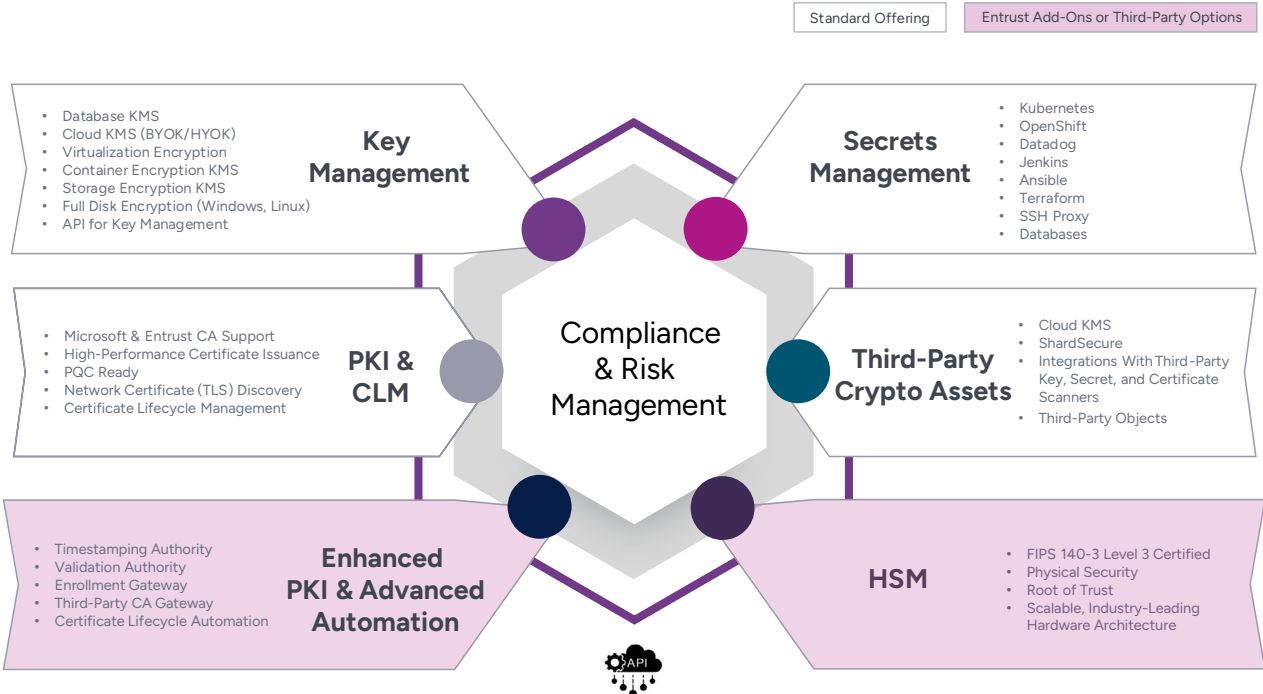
Standard Offering
Entrust Add-Ons or Third-Party Options

- Database KMS
- Cloud KMS (BYOK/HYOK)
- Virtualization Encryption
- Container Encryption KMS
- Storage Encryption KMS
- Full Disk Encryption (Windows, Linux)
- API for Key Management

Key Management

Secrets Management

- Kubernetes
- OpenShift
- Datadog
- Jenkins
- Ansible
- Terraform
- SSH Proxy
- Databases

- Microsoft & Entrust CA Support
- High-Performance Certificate Issuance
- PQC Ready
- Network Certificate (TLS) Discovery
- Certificate Lifecycle Management

PKI & CLM

Compliance & Risk Management

Third-Party Crypto Assets

- Cloud KMS
- ShardSecure
- Integrations With Third-Party Key, Secret, and Certificate Scanners
- Third-Party Objects

- Timestamping Authority
- Validation Authority
- Enrollment Gateway
- Third-Party CA Gateway
- Certificate Lifecycle Automation

Enhanced PKI & Advanced Automation

HSM

- FIPS 140-3 Level 3 Certified
- Physical Security
- Root of Trust
- Scalable, Industry-Leading Hardware Architecture

API